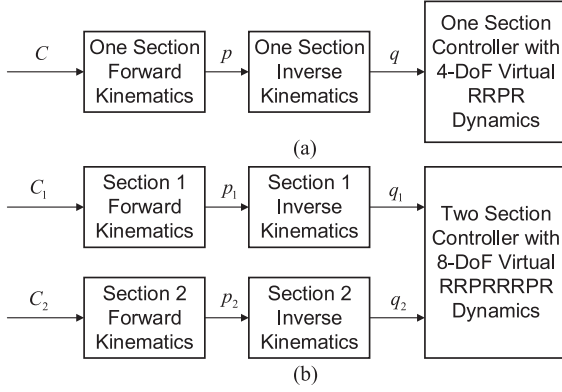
$C$

One Section Forward Kinematics

$p$

One Section Inverse Kinematics

$q$

One Section Controller with 4-DoF Virtual RRPR Dynamics

(a)

$C_1$

Section 1 Forward Kinematics

$p_1$

Section 1 Inverse Kinematics

$q_1$

$C_2$

Section 2 Forward Kinematics

$p_2$

Section 2 Inverse Kinematics

$q_2$

Two Section Controller with 8-DoF Virtual RRPRRRPR Dynamics

(b)